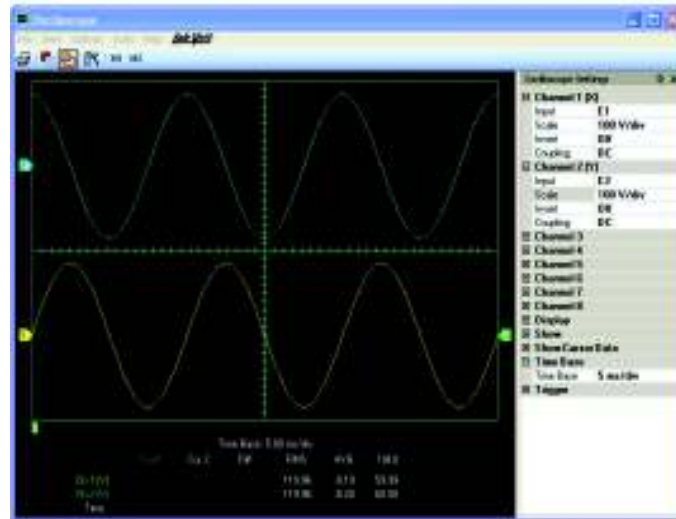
Oscilloscope

Oscilloscope Settings

Channel 1 [X]

| Input | E1 |
|---|---|
| Scale | 100 V/div |
| Invert | Off |
| Coupling | DC |

Channel 2 [Y]

| Input | E2 |
|---|---|
| Scale | 100 V/div |
| Invert | Off |
| Coupling | DC |

Channel 3
Channel 4
Channel 5
Channel 6
Channel 7
Channel 8
Display
Show
Show Cursor Data
Time Base

| Time Base | 5 ms/div |
|---|---|

Trigger

Time Base: 5.00 ms/div

| | Cur 1 | Cur 2 | Diff | RMS | AVG | FREQ |
|---|---|---|---|---|---|---|
| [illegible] | | | | 119.96 | 0.13 | 59.99 |
| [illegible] | | | | 119.96 | 0.20 | 60.00 |
| Time | | | | | | |